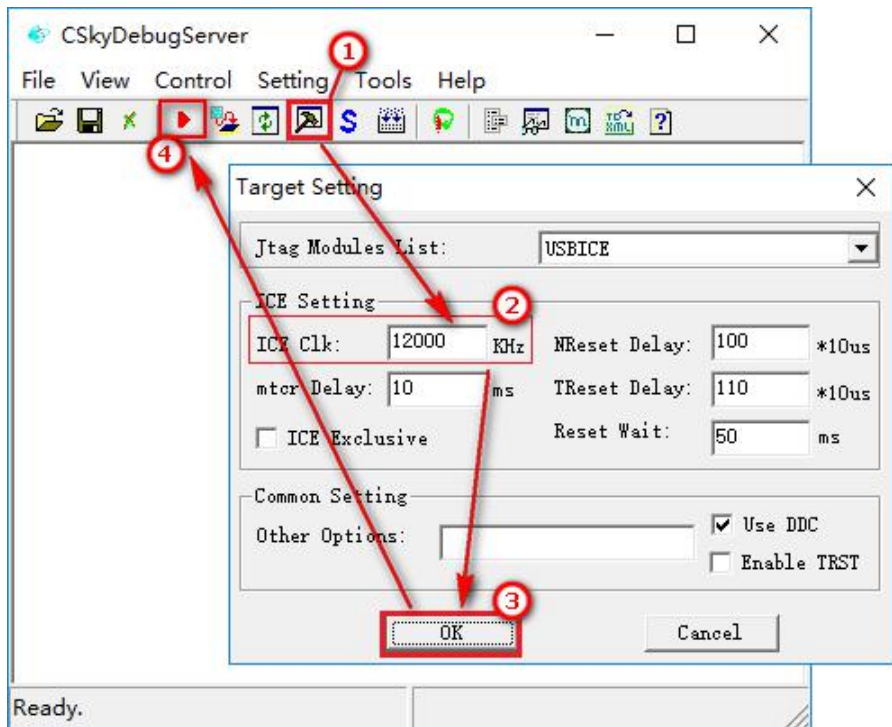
CSkyDebugServer

File View Control Setting Tools Help

1

4

Target Setting

Jtag Modules List: USBICE

ICE Setting

2

ICE Clk: 12000 KHz

NReset Delay: 100 *10us

mtcr Delay: 10 ms

TReset Delay: 110 *10us

ICE Exclusive

Reset Wait: 50 ms

Common Setting

Other Options:

Use DDC

Enable TRST

3

OK

Cancel

Ready.